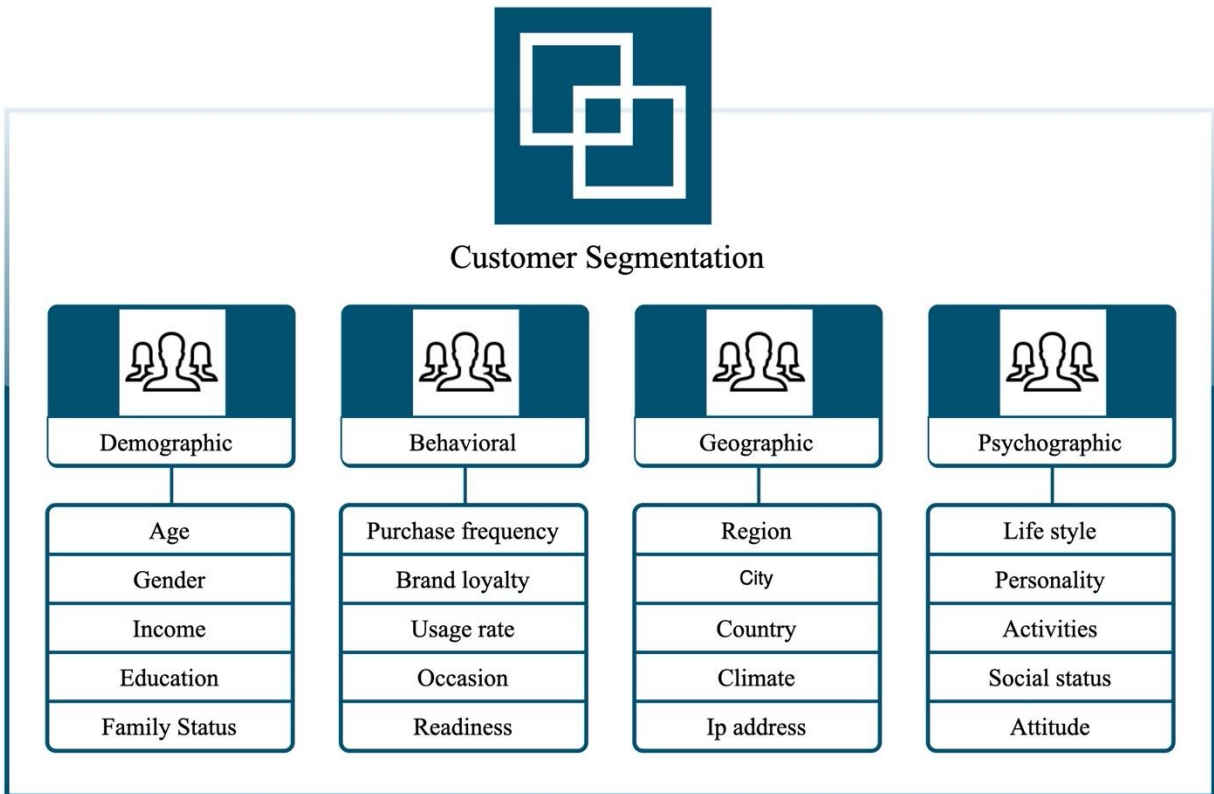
Customer Segmentation

Demographic

Age
Gender
Income
Education
Family Status

Behavioral

Purchase frequency
Brand loyalty
Usage rate
Occasion
Readiness

Geographic

Region
City
Country
Climate
Ip address

Psychographic

Life style
Personality
Activities
Social status
Attitude